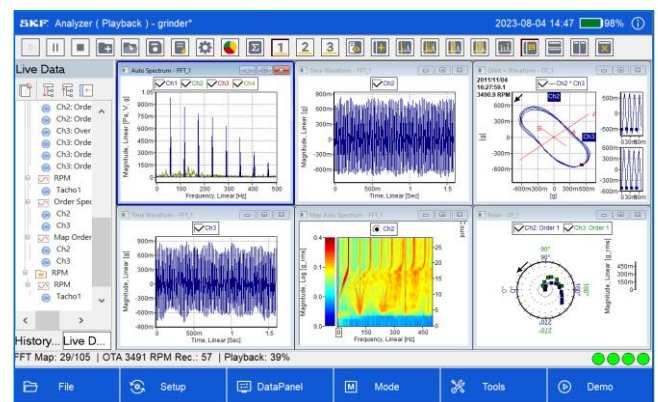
SKF Analyzer ( Playback ) - grinder*

2023-08-04 14:47 98%

1 2 3

Live Data

Ch2: Orde
Ch2: Orde
Ch3: Over
Ch3: Orde
Ch3: Orde
Ch3: Orde
RPM
Tacho1
Order Spec
Ch2
Ch3
Map Order
Ch2
Ch3
RPM
RPM
Tacho1

History... Live D...

Auto Spectrum - FFT_1
Ch1 Ch2 Ch3 Ch4
Magnitude, Linear [Pa, V, g]
1.05
0.9
0.8
0.7
0.6
0.5
0.4
0.3
0.2
0.1
0
0 100 200 300 400 500
Frequency, Linear [Hz]

Time Waveform - FFT_1
Ch2
Magnitude, Linear [g]
900m
600m
300m
0
-300m
-600m
-900m
0 500m 1 1.5
Time, Linear [Sec]

Orbit + Waveform - OT_1
2011/11/04
16:27:59.1
3490.9 RPM
Ch2 * Ch3
Ch2
Ch3
600m
300m
0
-300m
-600m
[g]
-600m 300m 0 300m 600m
[g]
500m
0
-500m
0 30m 60m
0 30m 60m

Time Waveform - FFT_1
Ch3
Magnitude, Linear [g]
900m
600m
300m
0
-300m
-600m
-900m
0 500m 1 1.5
Time, Linear [Sec]

Map Auto Spectrum - FFT_1
Ch2
Magnitude, Log [g_rms]
0.4
0.1
0.01
25
20
15
10
5
[Sec]
150 300 450
Frequency, Linear [Hz]

Polar - OT_1
Ch2: Order 1 Ch3: Order 1
90°
0°
270°
Magnitude, Linear [g_rms]
450m
300m
150m
0

FFT Map: 29/105 | OTA 3491 RPM Rec.: 57 | Playback: 39%

File
Setup
DataPanel
Mode
Tools
Demo